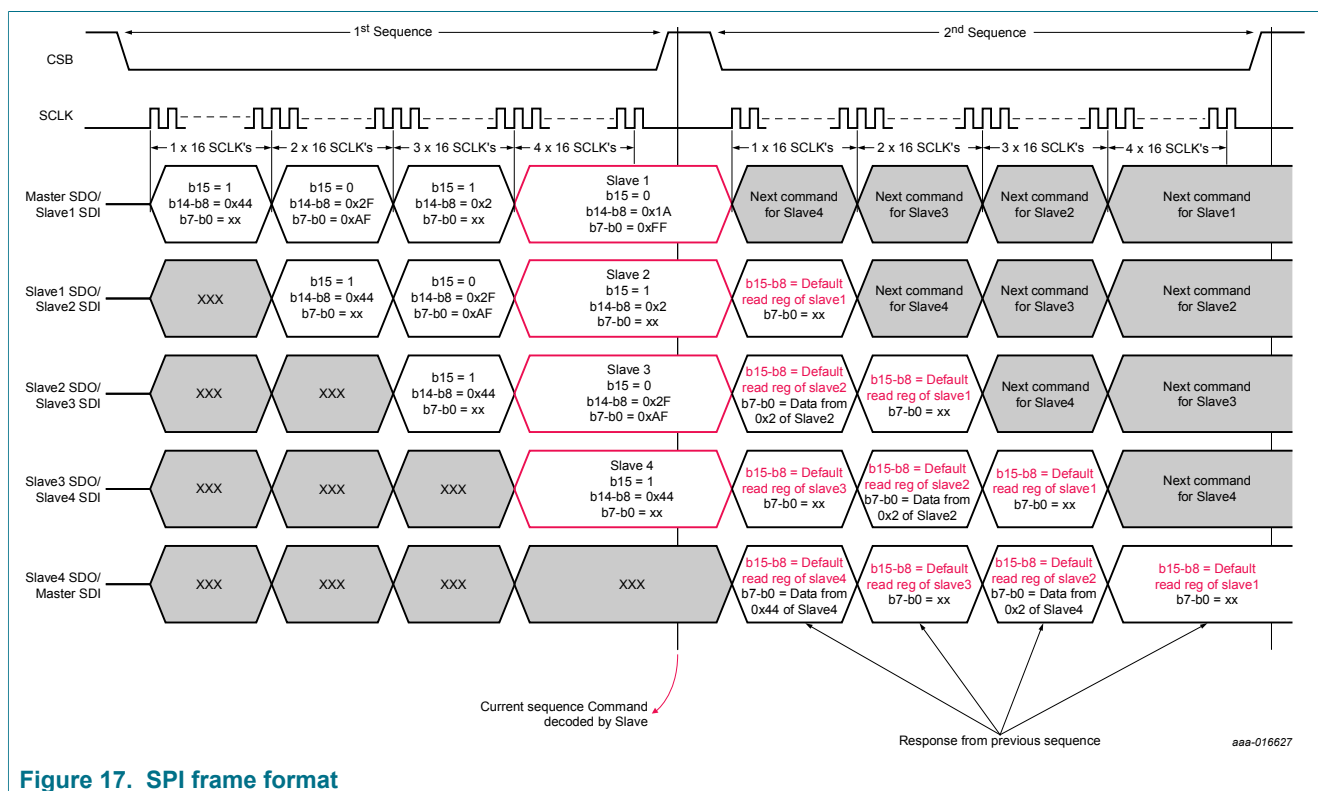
1$^{st}$ Sequence

2$^{nd}$ Sequence

CSB

SCLK

1 x 16 SCLK's

2 x 16 SCLK's

3 x 16 SCLK's

4 x 16 SCLK's

1 x 16 SCLK's

2 x 16 SCLK's

3 x 16 SCLK's

4 x 16 SCLK's

Master SDO/ Slave1 SDI

b15 = 1 b14-b8 = 0x44 b7-b0 = xx

b15 = 0 b14-b8 = 0x2F b7-b0 = 0xAF

b15 = 1 b14-b8 = 0x2 b7-b0 = xx

Slave 1 b15 = 0 b14-b8 = 0x1A b7-b0 = 0xFF

Next command for Slave4

Next command for Slave3

Next command for Slave2

Next command for Slave1

Slave1 SDO/ Slave2 SDI

XXX

b15 = 1 b14-b8 = 0x44 b7-b0 = xx

b15 = 0 b14-b8 = 0x2F b7-b0 = 0xAF

Slave 2 b15 = 1 b14-b8 = 0x2 b7-b0 = xx

b15-b8 = Default read reg of slave1 b7-b0 = xx

Next command for Slave4

Next command for Slave3

Next command for Slave2

Slave2 SDO/ Slave3 SDI

XXX

XXX

b15 = 1 b14-b8 = 0x44 b7-b0 = xx

Slave 3 b15 = 0 b14-b8 = 0x2F b7-b0 = 0xAF

b15-b8 = Default read reg of slave2 b7-b0 = Data from 0x2 of Slave2

b15-b8 = Default read reg of slave1 b7-b0 = xx

Next command for Slave4

Next command for Slave3

Slave3 SDO/ Slave4 SDI

XXX

XXX

XXX

Slave 4 b15 = 1 b14-b8 = 0x44 b7-b0 = xx

b15-b8 = Default read reg of slave3 b7-b0 = xx

b15-b8 = Default read reg of slave2 b7-b0 = Data from 0x2 of Slave2

b15-b8 = Default read reg of slave1 b7-b0 = xx

Next command for Slave4

Slave4 SDO/ Master SDI

XXX

XXX

XXX

XXX

b15-b8 = Default read reg of slave4 b7-b0 = Data from 0x44 of Slave4

b15-b8 = Default read reg of slave3 b7-b0 = xx

b15-b8 = Default read reg of slave2 b7-b0 = Data from 0x2 of Slave4

b15-b8 = Default read reg of slave1 b7-b0 = xx

Current sequence Command decoded by Slave

Response from previous sequence

aaa-016627

Figure 17. SPI frame format